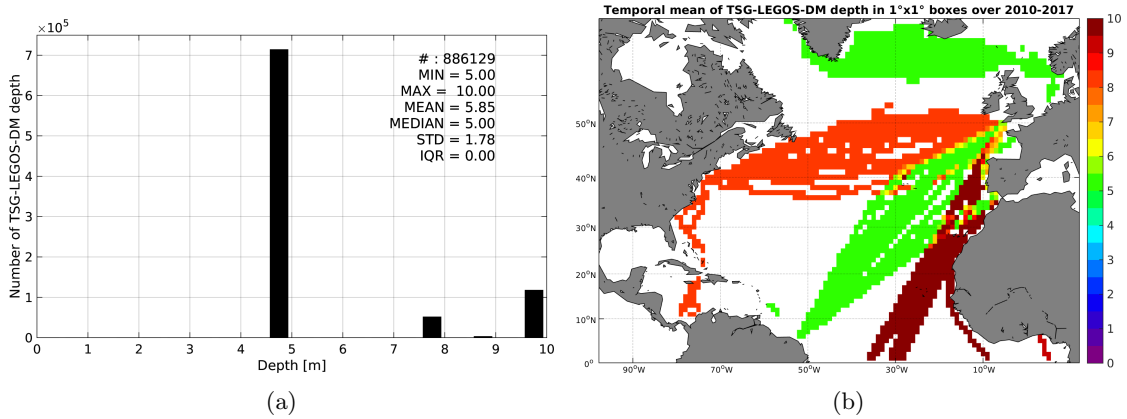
$\times 10^5$
7
6
5
4
3
2
1
0
Number of TSG-LEGOS-DM depth
# : 886129
MIN = 5.00
MAX = 10.00
MEAN = 5.85
MEDIAN = 5.00
STD = 1.78
IQR = 0.00
0 1 2 3 4 5 6 7 8 9 10
Depth [m]
(a)

Temporal mean of TSG-LEGOS-DM depth in 1°x1° boxes over 2010-2017
50°N
40°N
30°N
20°N
10°N
0°
90°W 70°W 50°W 30°W 10°W
10
9
8
7
6
5
4
3
2
1
0
(b)